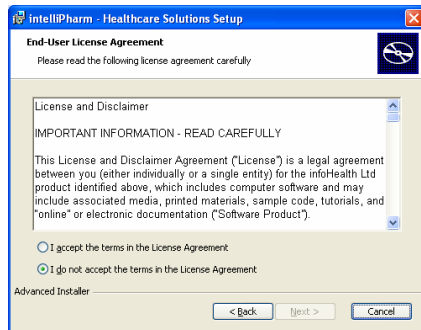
intelliPharm - Healthcare Solutions Setup

End-User License Agreement

Please read the following license agreement carefully

License and Disclaimer

IMPORTANT INFORMATION - READ CAREFULLY

This License and Disclaimer Agreement ("License") is a legal agreement between you (either individually or a single entity) for the infoHealth Ltd product identified above, which includes computer software and may include associated media, printed materials, sample code, tutorials, and "online" or electronic documentation ("Software Product").

I accept the terms in the License Agreement

I do not accept the terms in the License Agreement

Advanced Installer

< Back

Next >

Cancel